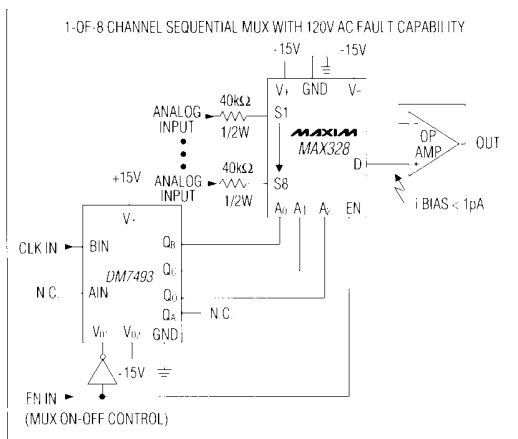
1-OF-8 CHANNEL SEQUENTIAL MUX WITH 120V AC FAULT CAPABILITY

-15V
-15V
V+
GND
V-
S1
MAXIM
MAX328
D
OP AMP
OUT
i BIAS < 1pA
ANALOG INPUT
40kΩ
1/2W
ANALOG INPUT
40kΩ
1/2W
S8
+15V
A0
A1
A2
EN
V+
CLK IN
BIN
QB
DM7493
QC
N.C.
AIN
QD
QA
N.C.
V01
V02
GND
-15V
EN IN
(MUX ON-OFF CONTROL)